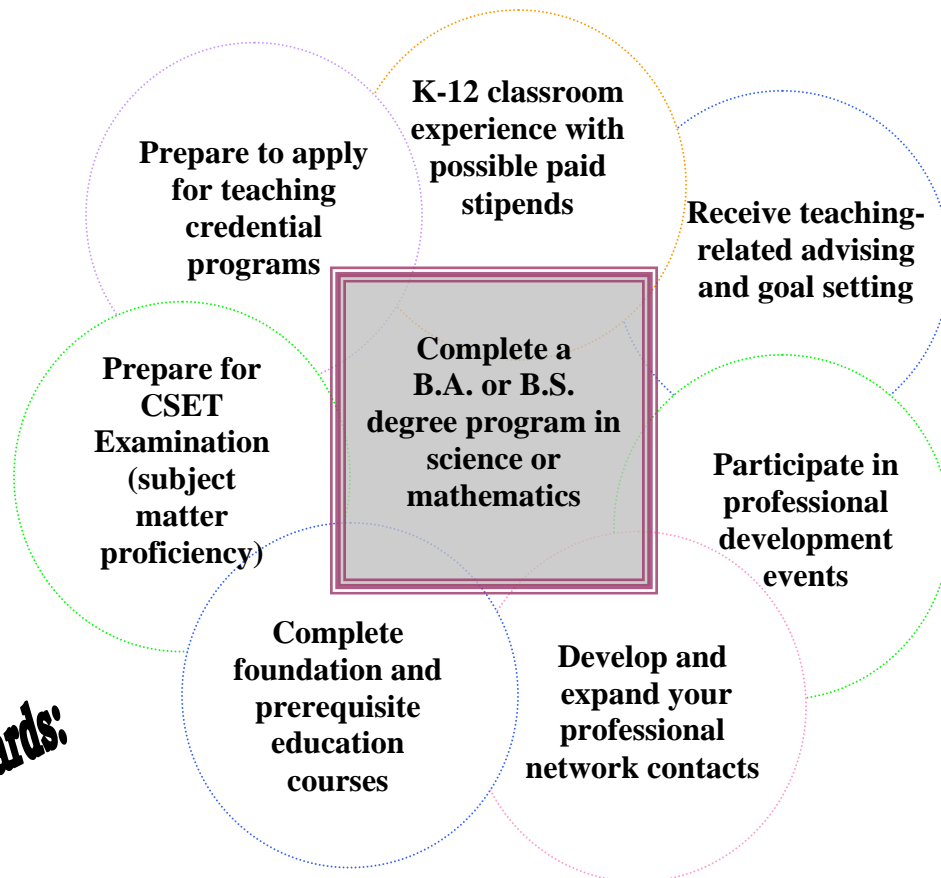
K-12 classroom experience with possible paid stipends

Prepare to apply for teaching credential programs

Receive teaching-related advising and goal setting

Complete a B.A. or B.S. degree program in science or mathematics

Prepare for CSET Examination (subject matter proficiency)

Participate in professional development events

Complete foundation and prerequisite education courses

Develop and expand your professional network contacts

rds: